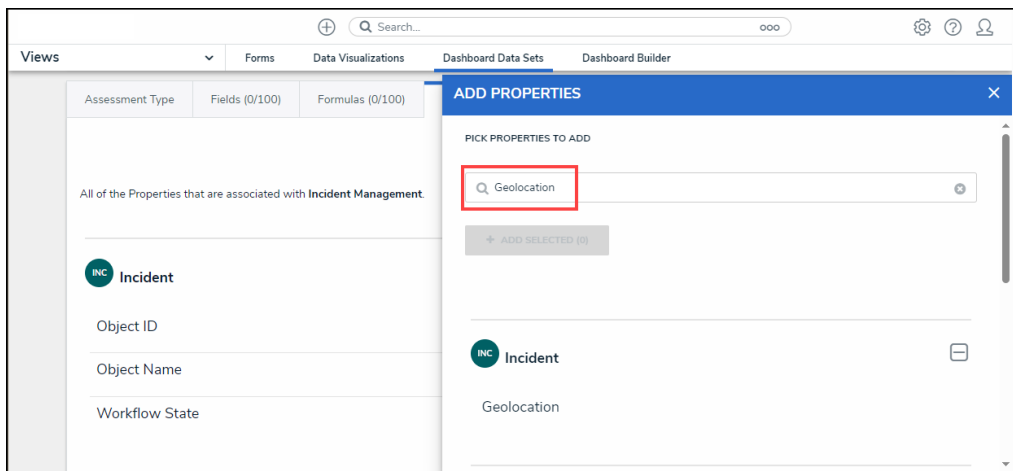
Search...

Views

Forms

Data Visualizations

Dashboard Data Sets

Dashboard Builder

Assessment Type

Fields (0/100)

Formulas (0/100)

All of the Properties that are associated with **Incident Management**.

INC Incident

Object ID

Object Name

Workflow State

ADD PROPERTIES

PICK PROPERTIES TO ADD

Geolocation

+ ADD SELECTED (0)

INC Incident

Geolocation